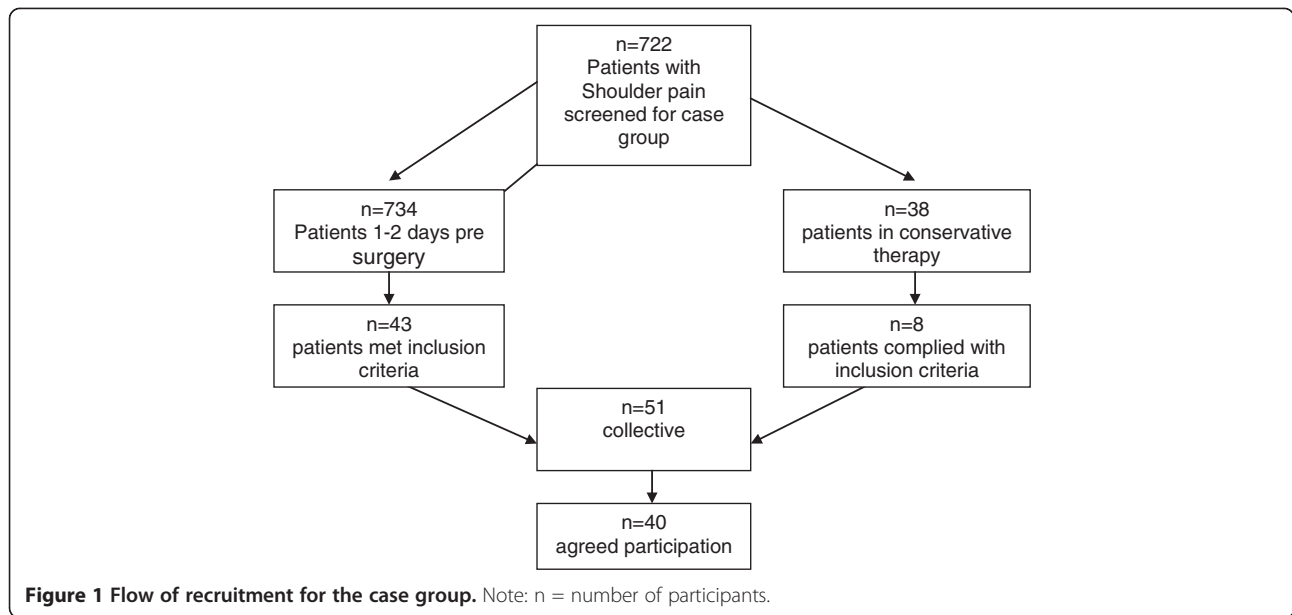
n=722
Patients with Shoulder pain screened for case group

n=734
Patients 1-2 days pre surgery

n=38
patients in conservative therapy

n=43
patients met inclusion criteria

n=8
patients complied with inclusion criteria

n=51
collective

n=40
agreed participation

**Figure 1 Flow of recruitment for the case group.** Note: n = number of participants.